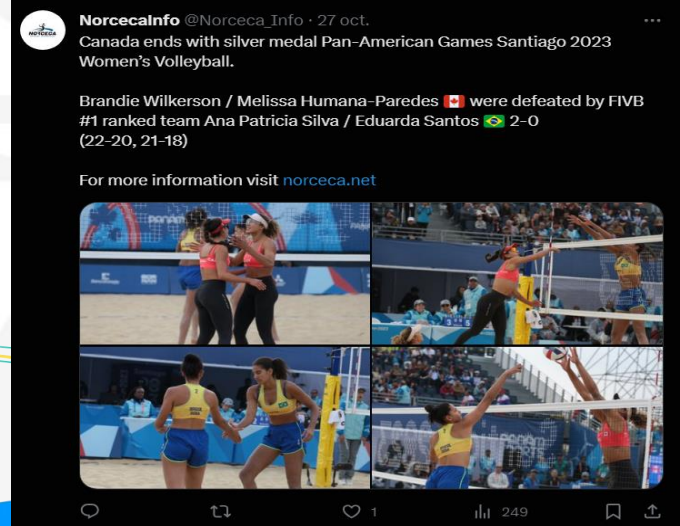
NORCECA

NorcecaInfo @Norceca_Info · 27 oct.

Canada ends with silver medal Pan-American Games Santiago 2023 Women's Volleyball.

Brandie Wilkerson / Melissa Humana-Paredes 🇨🇦 were defeated by FIVB #1 ranked team Ana Patricia Silva / Eduarda Santos 🇧🇷 2-0 (22-20, 21-18)

For more information visit norceca.net

1
249